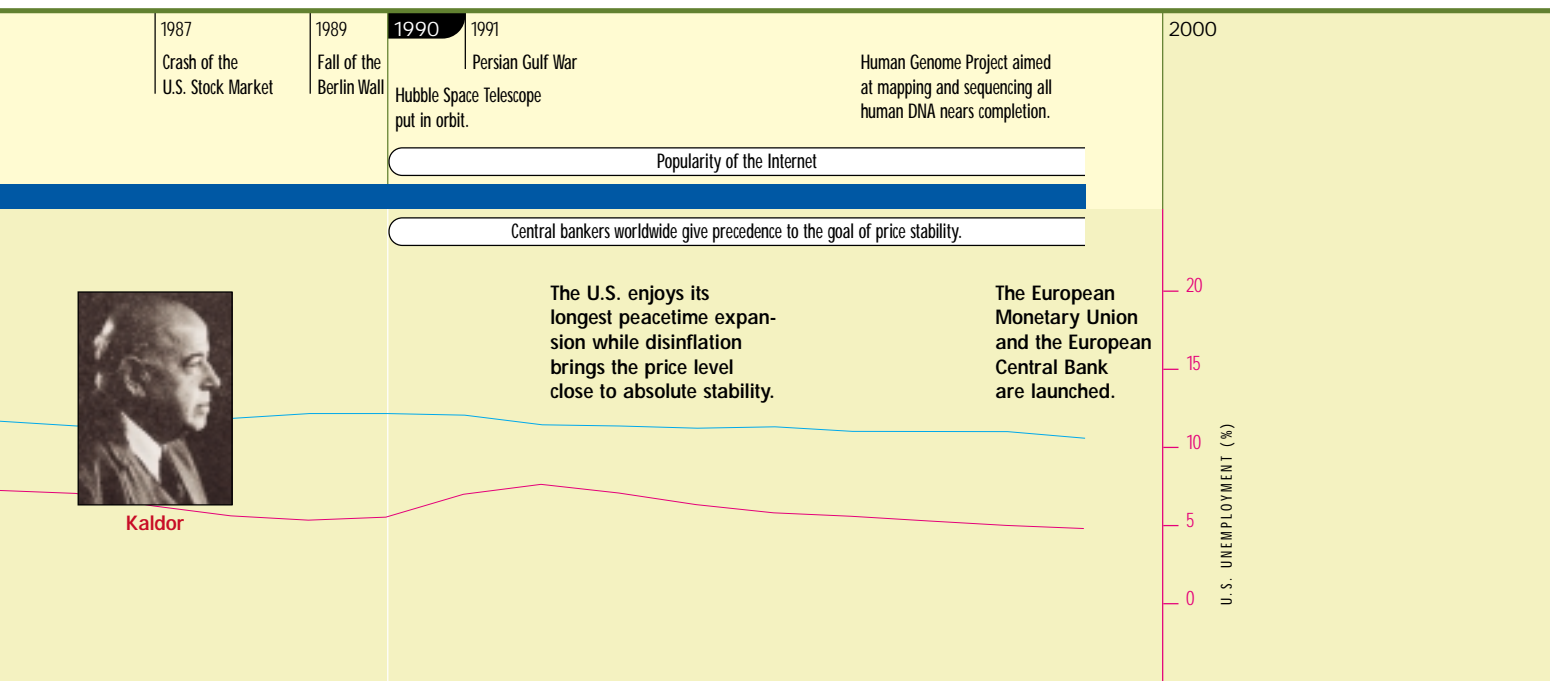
1987
Crash of the U.S. Stock Market

1989
Fall of the Berlin Wall

1990

1991
Persian Gulf War

Hubble Space Telescope put in orbit.

Human Genome Project aimed at mapping and sequencing all human DNA nears completion.

2000

Popularity of the Internet

Central bankers worldwide give precedence to the goal of price stability.

The U.S. enjoys its longest peacetime expansion while disinflation brings the price level close to absolute stability.

The European Monetary Union and the European Central Bank are launched.

Kaldor

20
15
10
5
0
U.S. UNEMPLOYMENT (%)